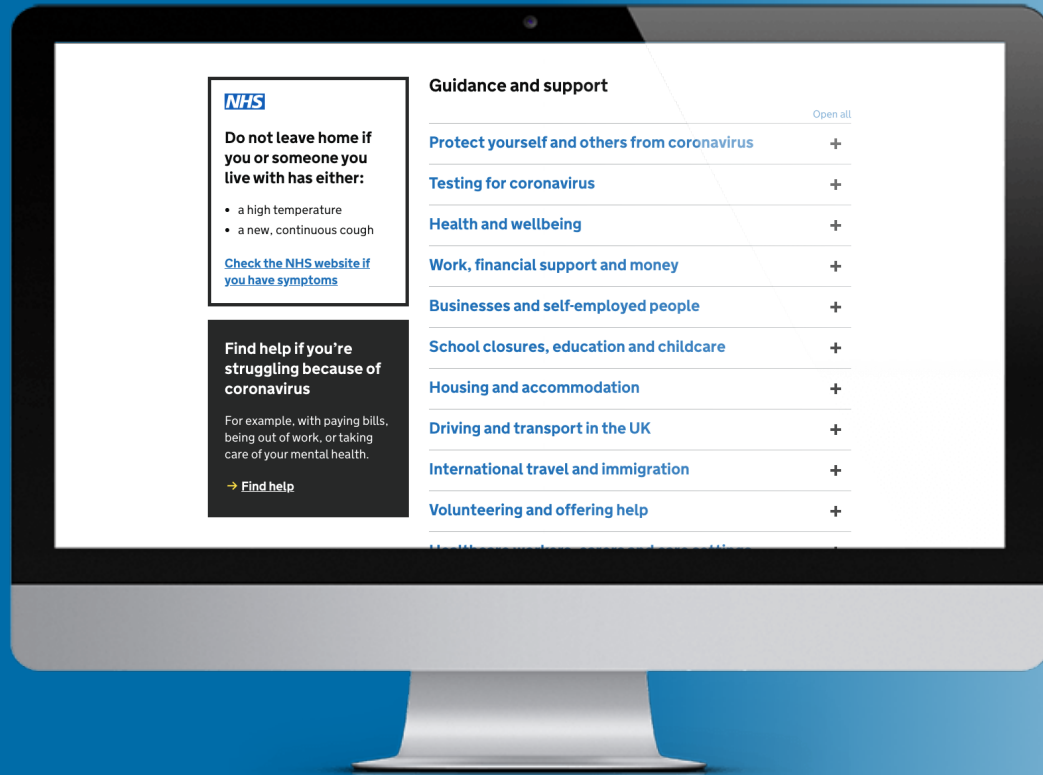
NHS

Do not leave home if you or someone you live with has either:

- a high temperature
- a new, continuous cough

Check the NHS website if you have symptoms

Find help if you're struggling because of coronavirus

For example, with paying bills, being out of work, or taking care of your mental health.

→ Find help

Guidance and support

Open all

Protect yourself and others from coronavirus +

Testing for coronavirus +

Health and wellbeing +

Work, financial support and money +

Businesses and self-employed people +

School closures, education and childcare +

Housing and accommodation +

Driving and transport in the UK +

International travel and immigration +

Volunteering and offering help +

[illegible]